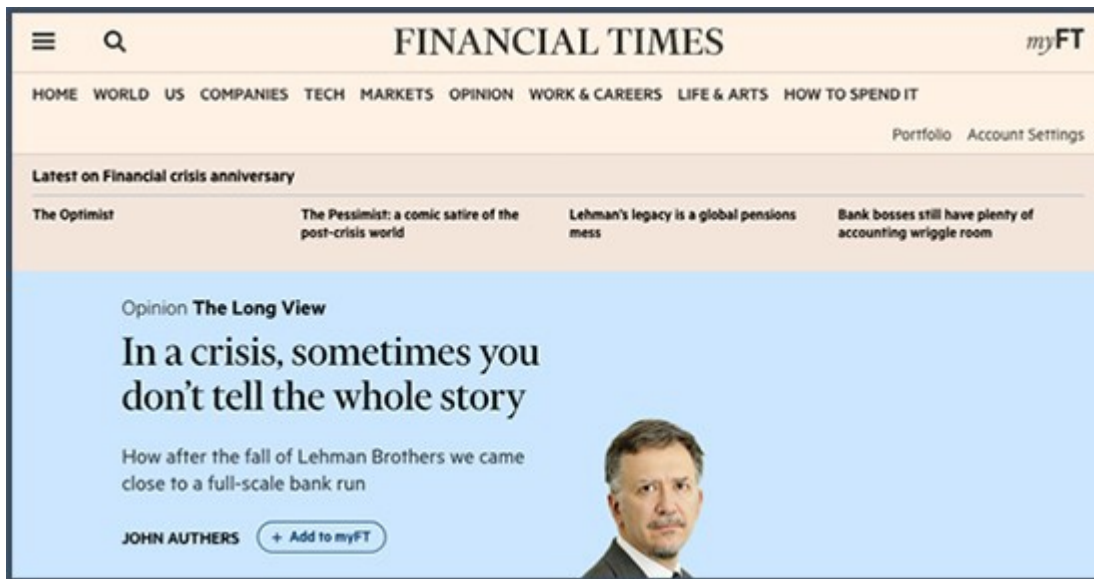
FINANCIAL TIMES

myFT

HOME WORLD US COMPANIES TECH MARKETS OPINION WORK & CAREERS LIFE & ARTS HOW TO SPEND IT

Portfolio Account Settings

Latest on Financial crisis anniversary

The Optimist

The Pessimist: a comic satire of the post-crisis world

Lehman's legacy is a global pensions mess

Bank bosses still have plenty of accounting wriggle room

Opinion The Long View

In a crisis, sometimes you don't tell the whole story

How after the fall of Lehman Brothers we came close to a full-scale bank run

JOHN AUTHERS + Add to myFT